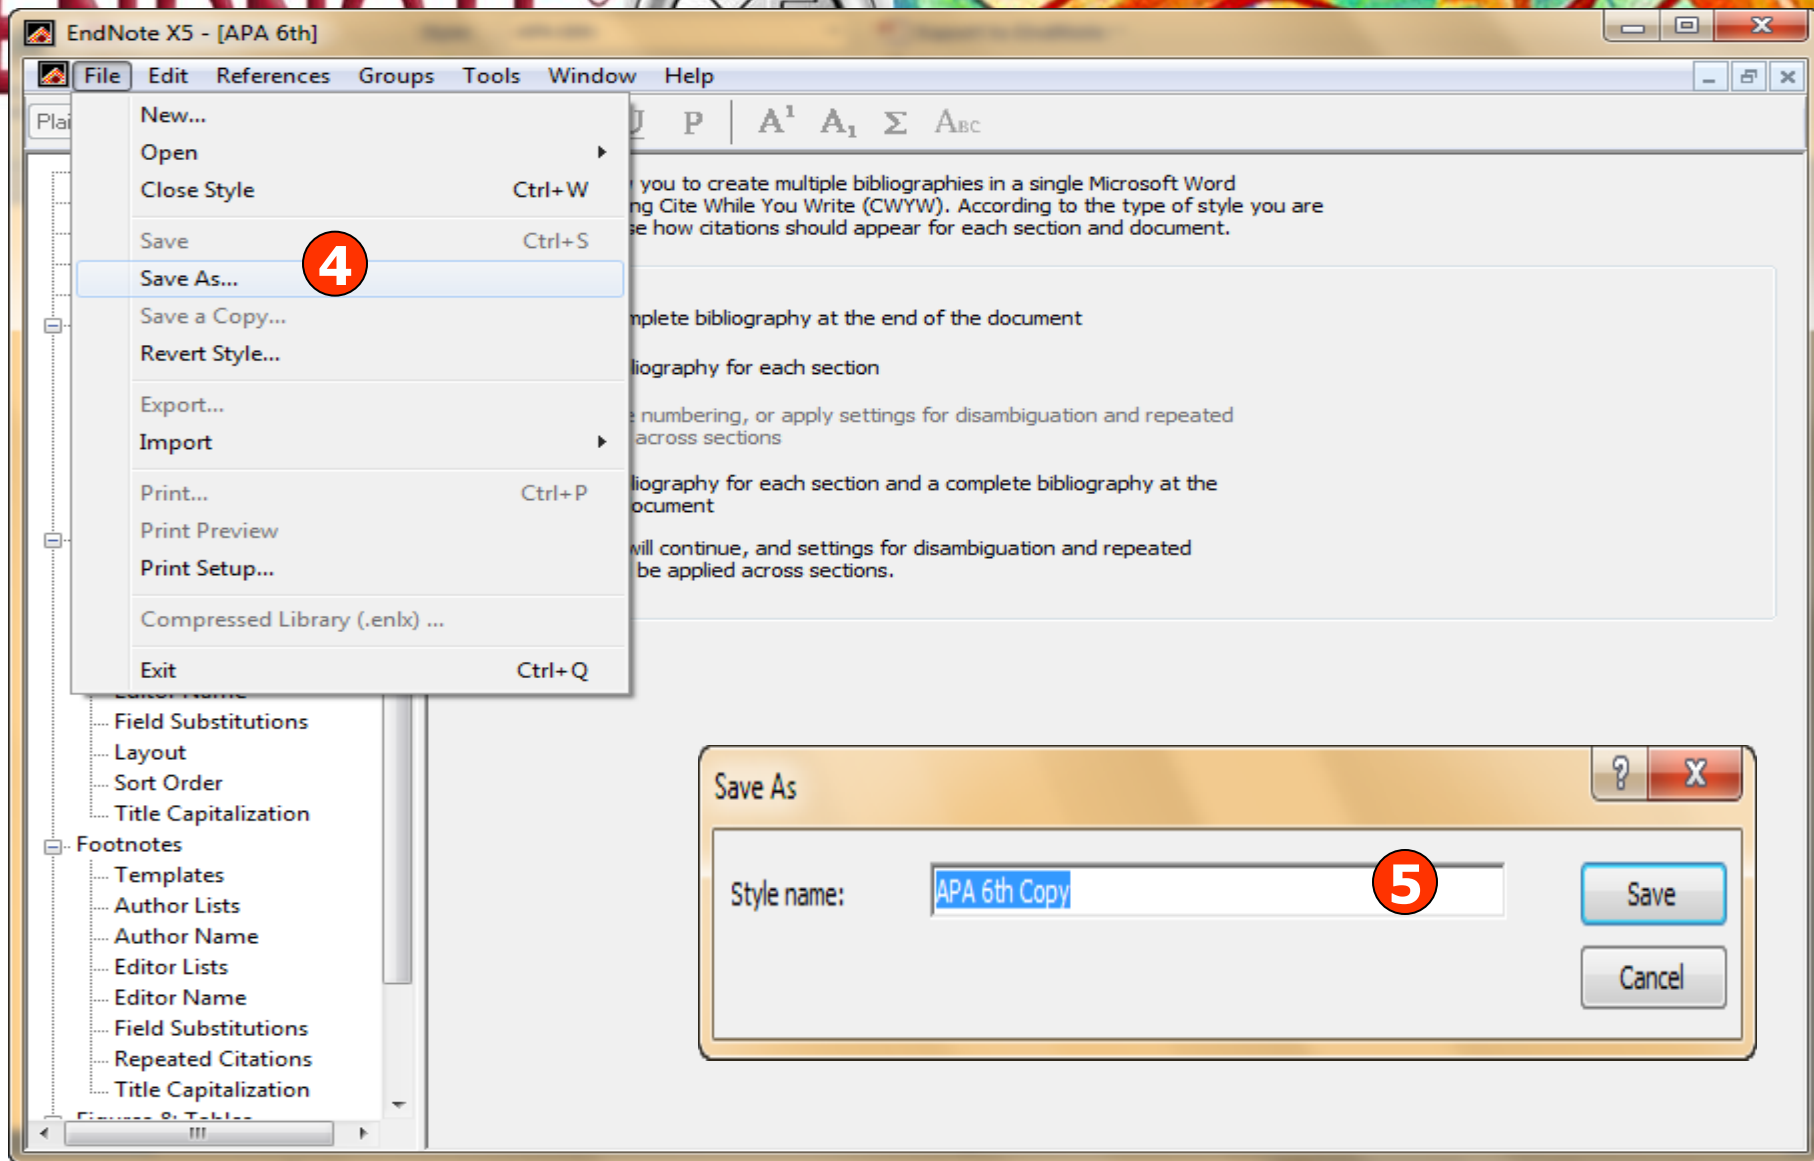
EndNote X5 - [APA 6th]

File Edit References Groups Tools Window Help

Plai

P $A^1$ $A_1$ Σ Abc

New...
Open
Close Style Ctrl+W
Save Ctrl+S
Save As...
4
Save a Copy...
Revert Style...
Export...
Import
Print... Ctrl+P
Print Preview
Print Setup...
Compressed Library (.enlx) ...
Exit Ctrl+Q

you to create multiple bibliographies in a single Microsoft Word ng Cite While You Write (CWYW). According to the type of style you are e how citations should appear for each section and document.

nplete bibliography at the end of the document

liography for each section

numbering, or apply settings for disambiguation and repeated across sections

liography for each section and a complete bibliography at the ocument

will continue, and settings for disambiguation and repeated be applied across sections.

Field Substitutions
Layout
Sort Order
Title Capitalization
Footnotes
Templates
Author Lists
Author Name
Editor Lists
Editor Name
Field Substitutions
Repeated Citations
Title Capitalization

Save As
?
X
Style name:
APA 6th Copy
5
Save
Cancel